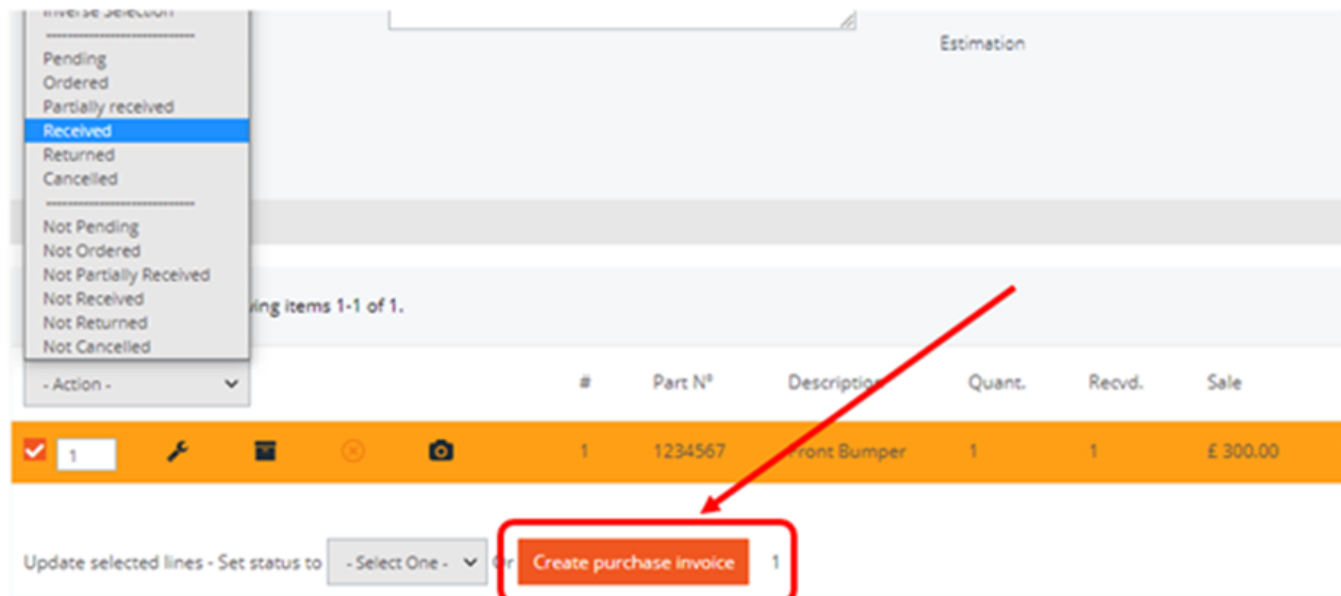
Inverse Selection
------------------------
Pending
Ordered
Partially received
Received
Returned
Cancelled
------------------------
Not Pending
Not Ordered
Not Partially Received
Not Received
Not Returned
Not Cancelled

Estimation

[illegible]ing items 1-1 of 1.

- Action -

| | # | Part Nº | Description | Quant. | Recvd. | Sale |
|---|---|---|---|---|---|---|
| 1 | 1 | 1234567 | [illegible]ront Bumper | 1 | 1 | £ 300.00 |

Update selected lines - Set status to - Select One - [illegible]r Create purchase invoice 1